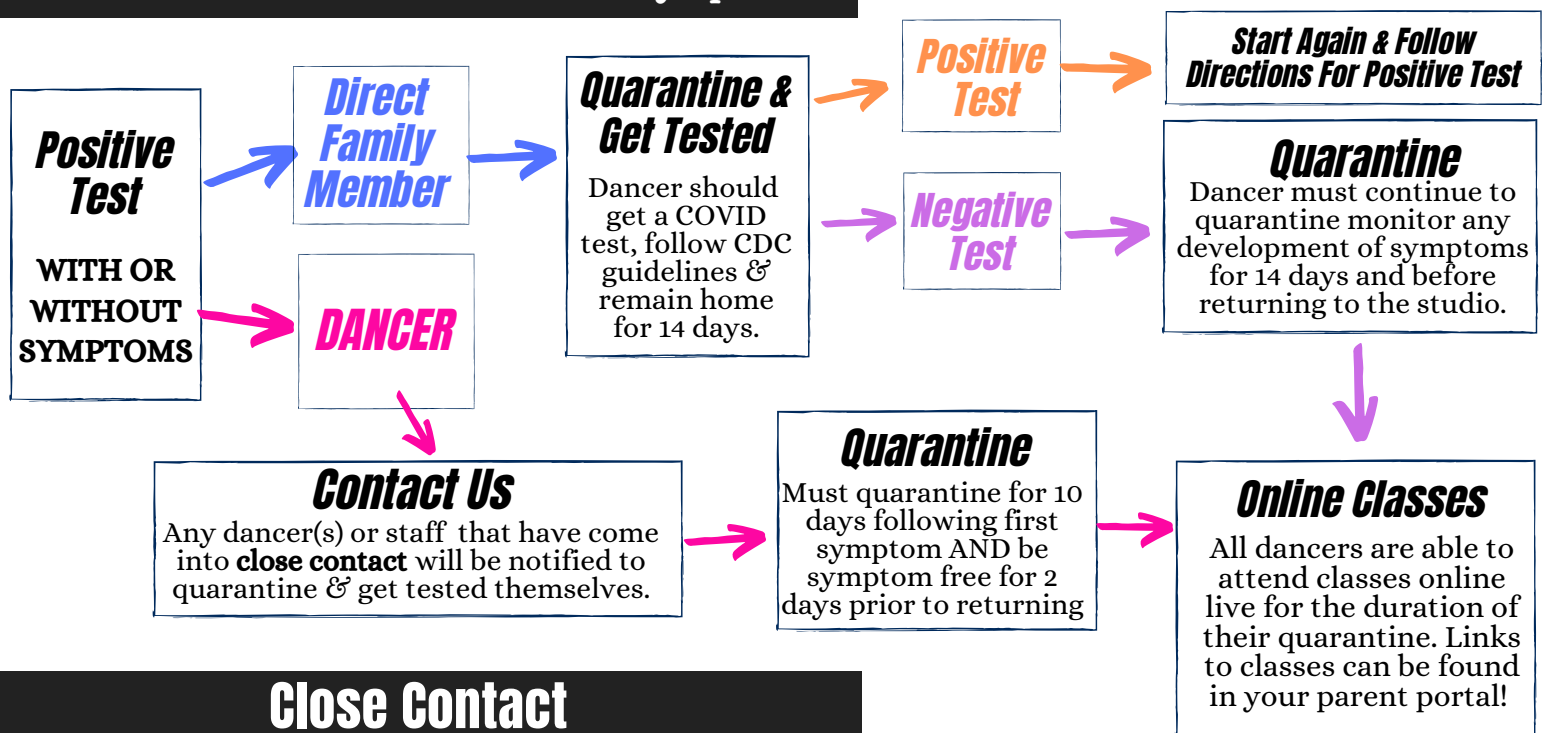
Positive Test

WITH OR WITHOUT SYMPTOMS

Direct Family Member

DANCER

Quarantine & Get Tested

Dancer should get a COVID test, follow CDC guidelines & remain home for 14 days.

Positive Test

Negative Test

Start Again & Follow Directions For Positive Test

Quarantine

Dancer must continue to quarantine monitor any development of symptoms for 14 days and before returning to the studio.

Contact Us

Any dancer(s) or staff that have come into **close contact** will be notified to quarantine & get tested themselves.

Quarantine

Must quarantine for 10 days following first symptom AND be symptom free for 2 days prior to returning

Online Classes

All dancers are able to attend classes online live for the duration of their quarantine. Links to classes can be found in your parent portal!

Close Contact